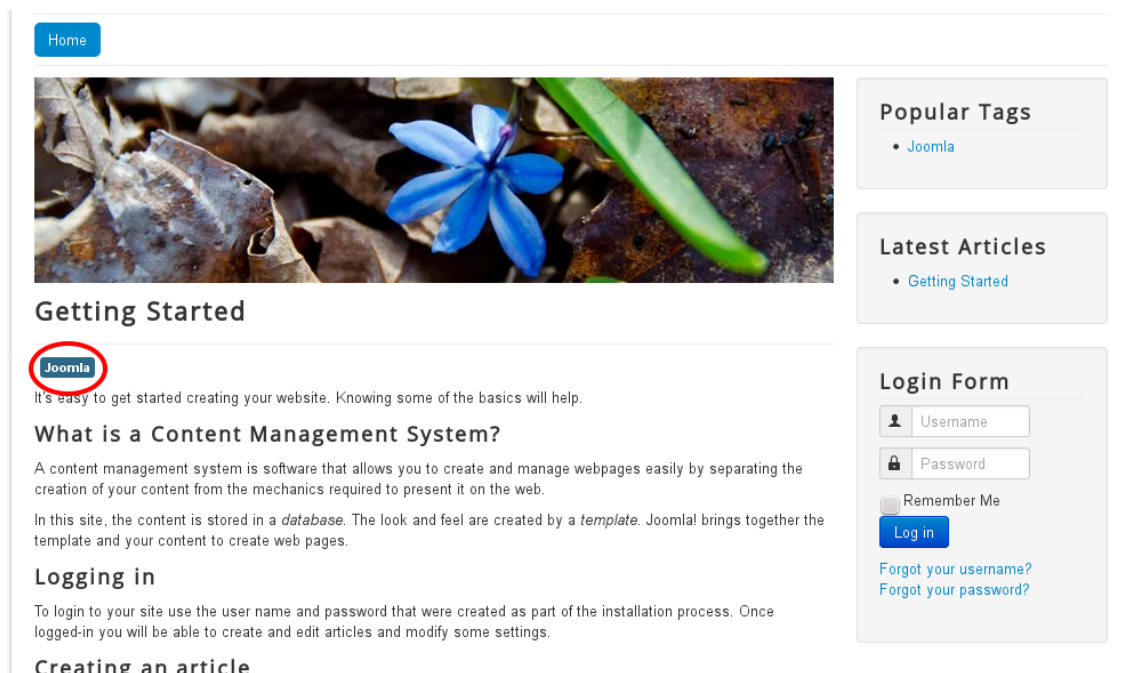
Home

Getting Started

Joomla

It's easy to get started creating your website. Knowing some of the basics will help.

What is a Content Management System?

A content management system is software that allows you to create and manage webpages easily by separating the creation of your content from the mechanics required to present it on the web.

In this site, the content is stored in a *database*. The look and feel are created by a *template*. Joomla! brings together the template and your content to create web pages.

Logging in

To login to your site use the user name and password that were created as part of the installation process. Once logged-in you will be able to create and edit articles and modify some settings.

Creating an article

Popular Tags

- Joomla

Latest Articles

- Getting Started

Login Form

Username

Password

Remember Me

Log in

Forgot your username?
Forgot your password?